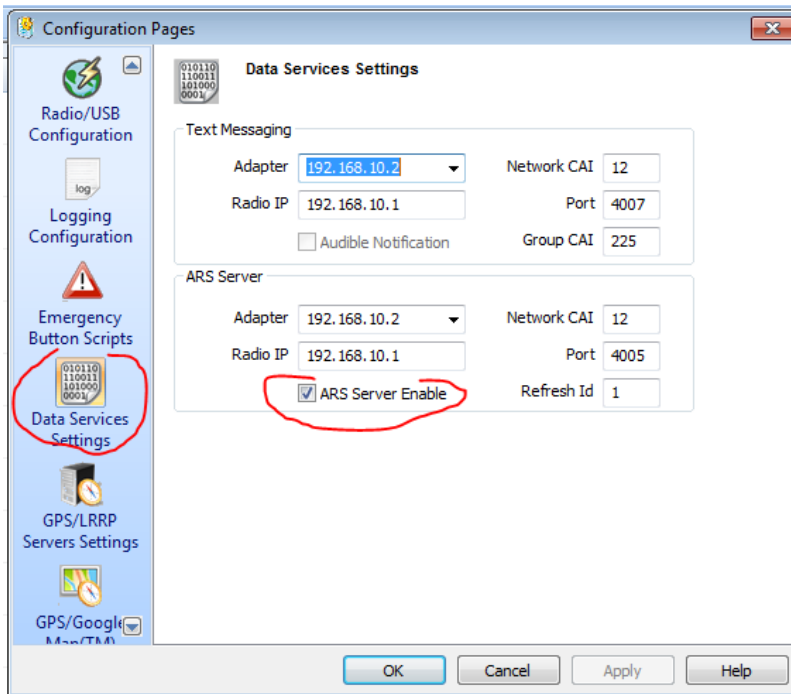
Configuration Pages

Radio/USB Configuration

log

Logging Configuration

Emergency Button Scripts

010110
110011
101000
0001

Data Services Settings

GPS/LRRP Servers Settings

GPS/Google Map(TM)

010110
110011
101000
0001

Data Services Settings

Text Messaging

Adapter 192.168.10.2

Network CAI 12

Radio IP 192.168.10.1

Port 4007

Audible Notification

Group CAI 225

ARS Server

Adapter 192.168.10.2

Network CAI 12

Radio IP 192.168.10.1

Port 4005

ARS Server Enable

Refresh Id 1

OK

Cancel

Apply

Help